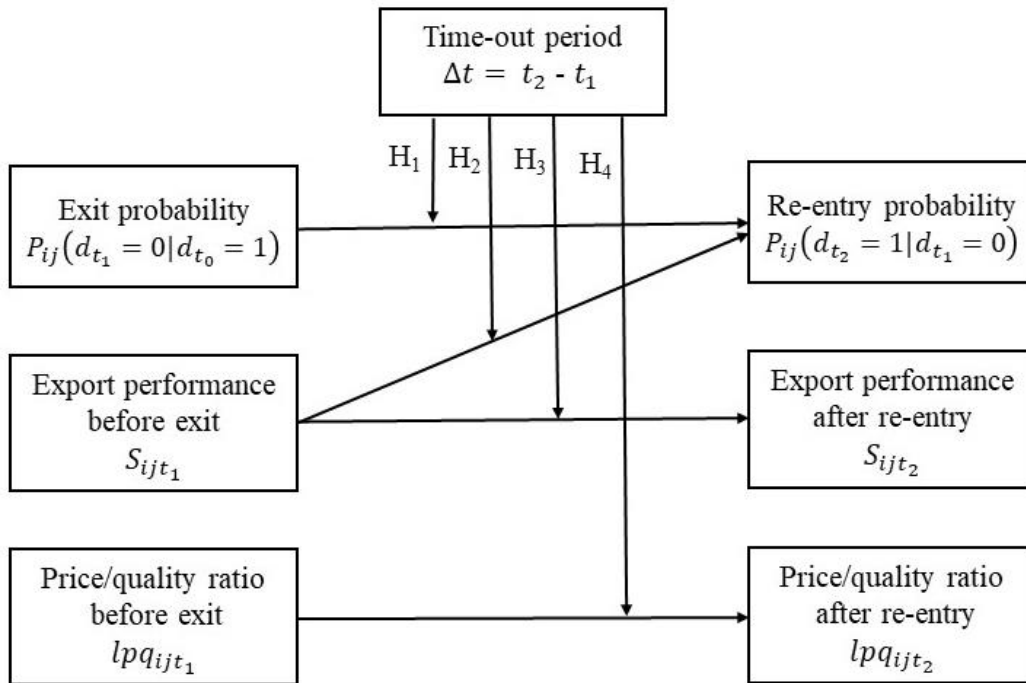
Time-out period
$\Delta t = t_2 - t_1$

$H_1$ $H_2$ $H_3$ $H_4$

Exit probability
$P_{ij}(d_{t_1} = 0 | d_{t_0} = 1)$

Re-entry probability
$P_{ij}(d_{t_2} = 1 | d_{t_1} = 0)$

Export performance before exit
$S_{ijt_1}$

Export performance after re-entry
$S_{ijt_2}$

Price/quality ratio before exit
$lpq_{ijt_1}$

Price/quality ratio after re-entry
$lpq_{ijt_2}$